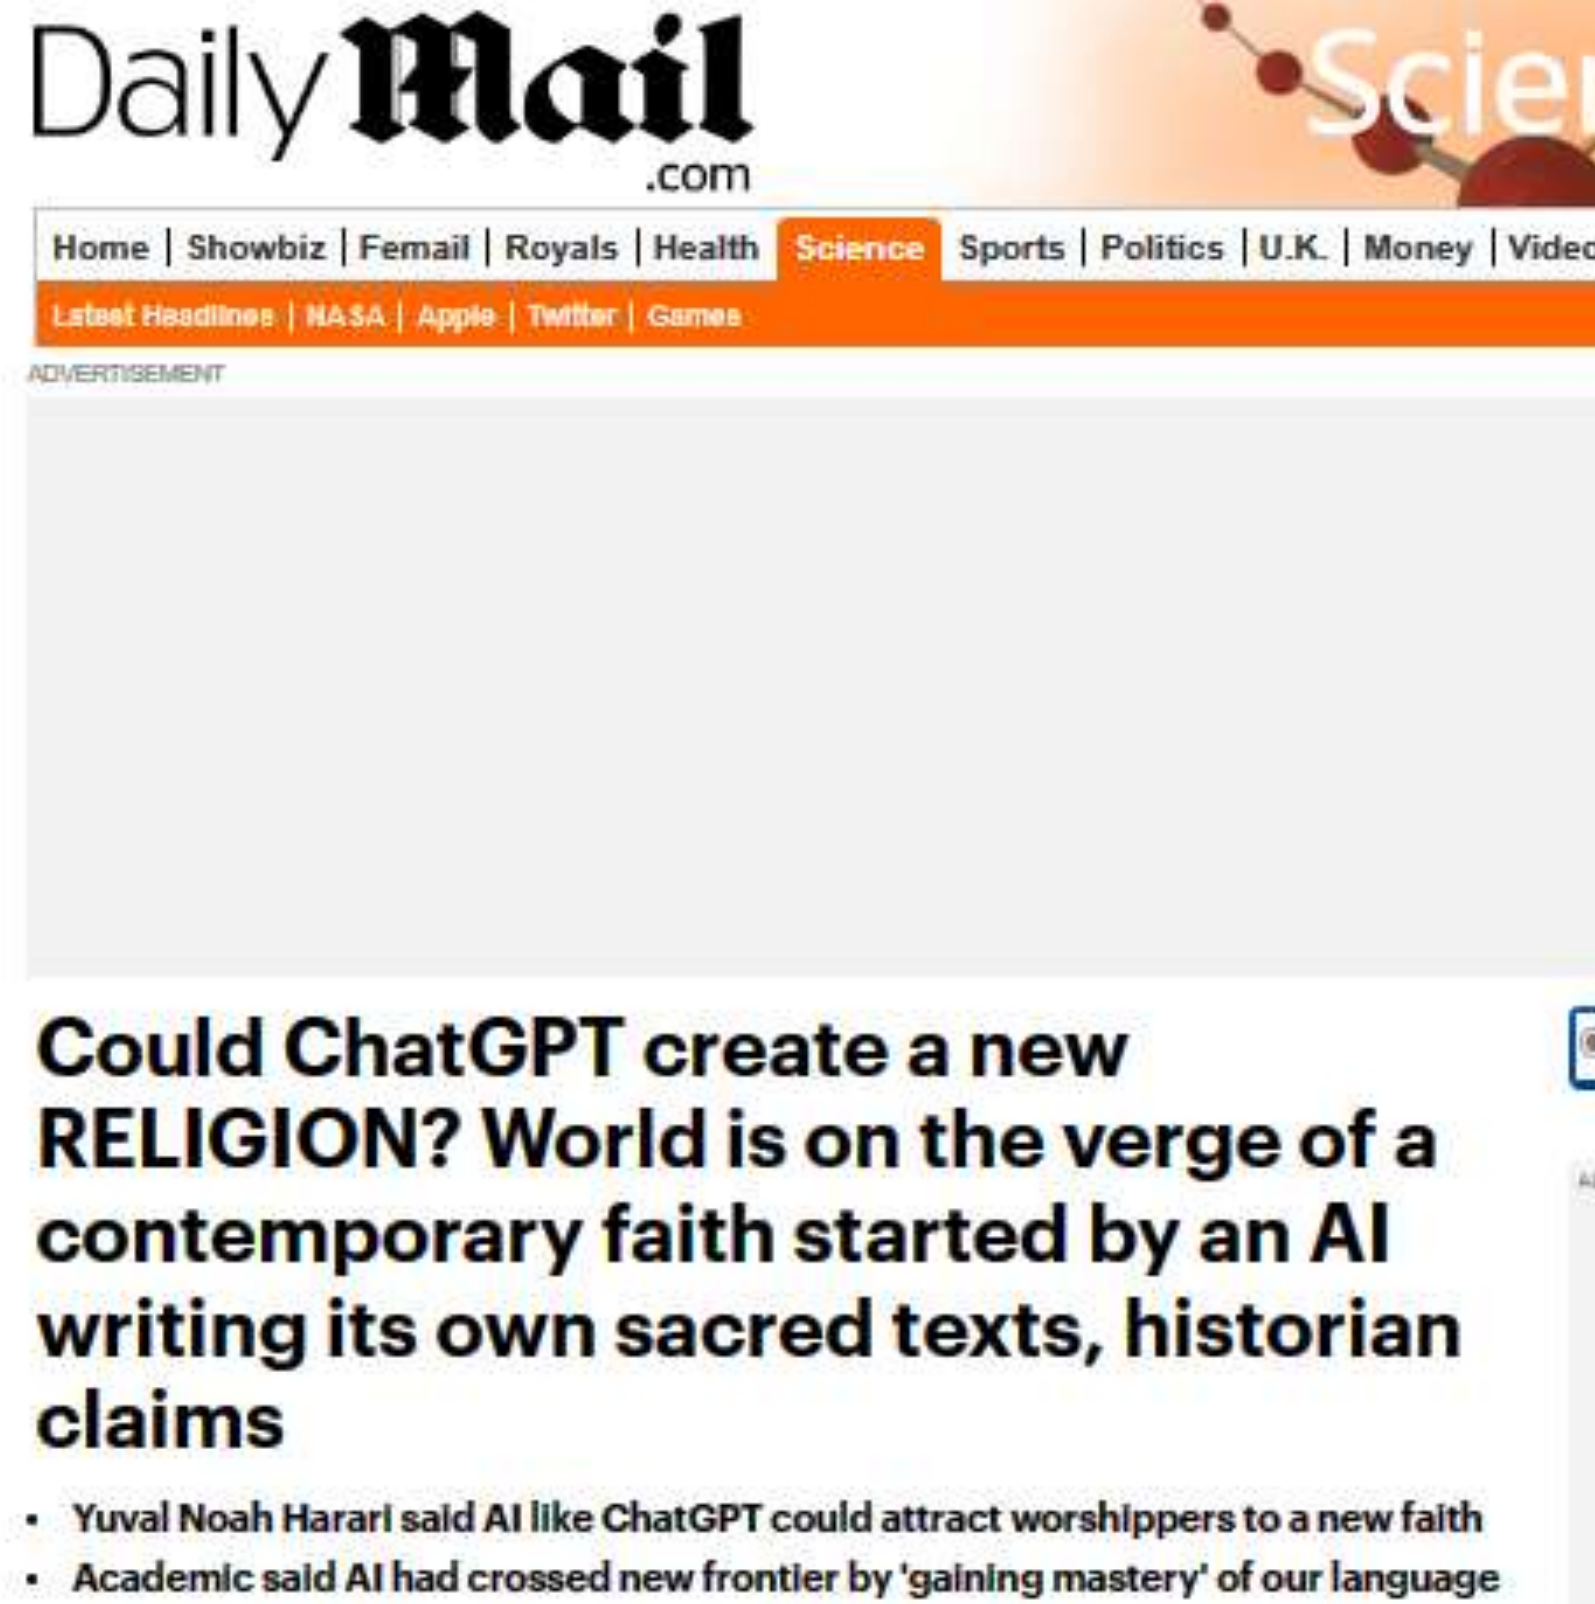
Daily Mail .com

Scie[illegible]

Home | Showbiz | Femail | Royals | Health | Science | Sports | Politics | U.K. | Money | Videc

Latest Headlines | NASA | Apple | Twitter | Games

ADVERTISEMENT

Could ChatGPT create a new RELIGION? World is on the verge of a contemporary faith started by an AI writing its own sacred texts, historian claims

• Yuval Noah Harari said AI like ChatGPT could attract worshippers to a new faith
• Academic said AI had crossed new frontier by 'gaining mastery' of our language